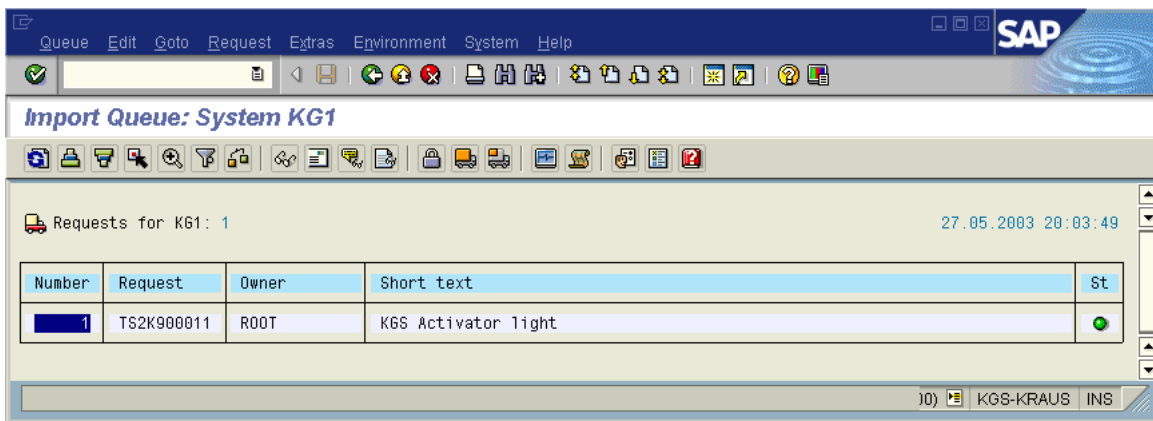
Queue Edit Goto Request Extras Environment System Help

SAP

Import Queue: System KG1

Requests for KG1: 1

27.05.2003 20:03:49

| Number | Request | Owner | Short text | St |
|---|---|---|---|---|
| 1 | TS2K900011 | ROOT | KGS Activator light | |

00) KGS-KRAUS INS